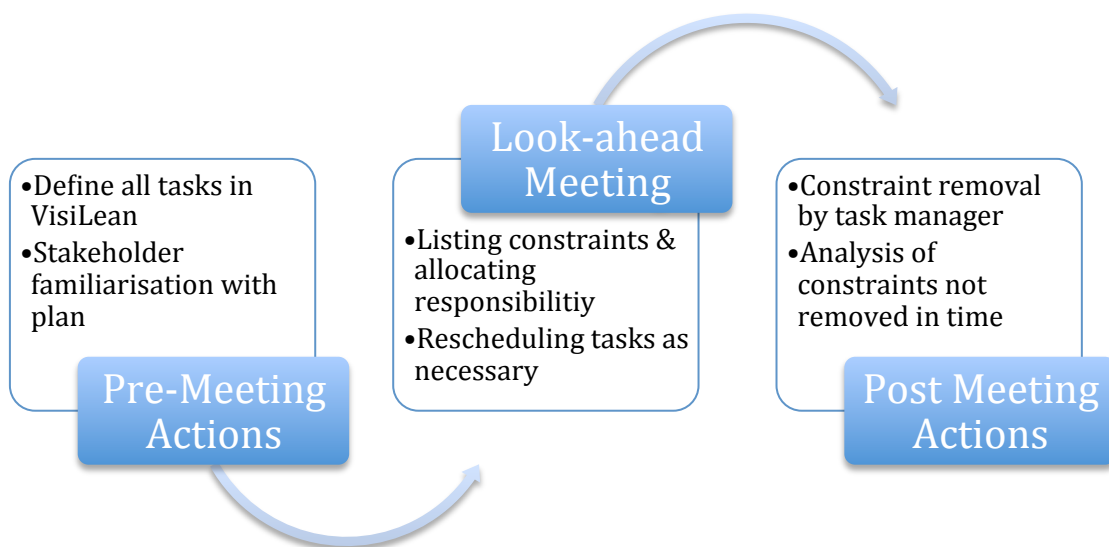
•Define all tasks in VisiLean
•Stakeholder familiarisation with plan

Pre-Meeting Actions

Look-ahead Meeting

•Listing constraints & allocating responsibilitiy
•Rescheduling tasks as necessary

•Constraint removal by task manager
•Analysis of constraints not removed in time

Post Meeting Actions